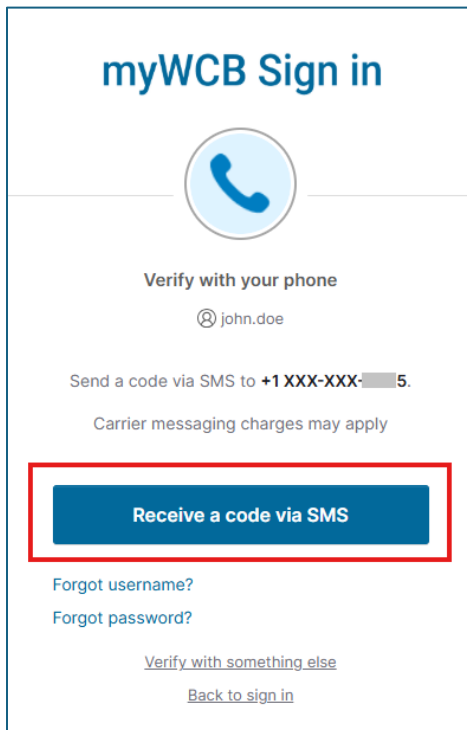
myWCB Sign in

Verify with your phone

john.doe

Send a code via SMS to +1 XXX-XXX-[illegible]5.

Carrier messaging charges may apply

Receive a code via SMS

Forgot username?

Forgot password?

Verify with something else

Back to sign in